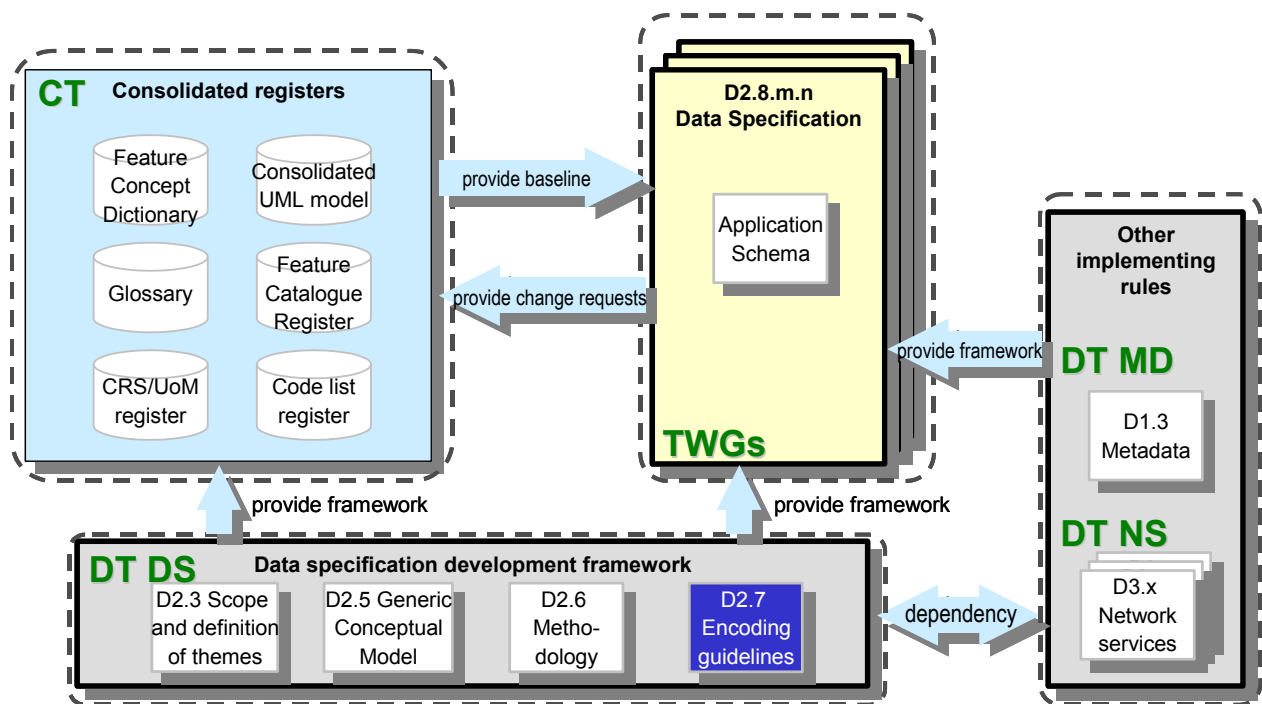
CT Consolidated registers

Feature Concept Dictionary

Consolidated UML model

Glossary

Feature Catalogue Register

CRS/UoM register

Code list register

provide baseline

provide change requests

D2.8.m.n Data Specification

Application Schema

TWGs

Other implementing rules

provide framework

DT MD

D1.3 Metadata

DT NS

D3.x Network services

provide framework

provide framework

DT DS Data specification development framework

D2.3 Scope and definition of themes

D2.5 Generic Conceptual Model

D2.6 Methodology

D2.7 Encoding guidelines

dependency